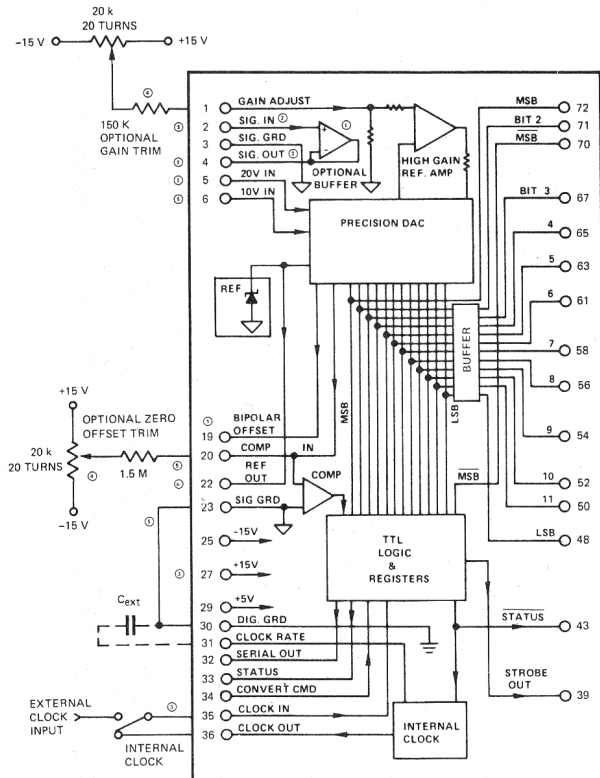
20 k
20 TURNS
−15 V
+15 V
④
150 K
OPTIONAL
GAIN TRIM
⑤
⑤
⑤
⑤
1 GAIN ADJUST
2 SIG. IN ②
3 SIG. GRD
4 SIG. OUT ②
5 20V IN
6 10V IN
①
OPTIONAL
BUFFER
HIGH GAIN
REF. AMP
PRECISION DAC
REF
MSB 72
BIT 2 71
$\overline{MSB}$ 70
BIT 3 67
4 65
5 63
6 61
7 58
8 56
9 54
10 52
11 50
$\overline{MSB}$
LSB 48
BUFFER
LSB
MSB
+15 V
OPTIONAL ZERO
OFFSET TRIM
20 k
20 TURNS
④
1.5 M
⑤
⑤
−15 V
⑤
19 BIPOLAR OFFSET
20 COMP IN
22 REF OUT
23 SIG GRD
COMP
⑤
25 −15V
③
27 +15V
TTL
LOGIC
&
REGISTERS
29 +5V
30 DIG. GRD
31 CLOCK RATE
32 SERIAL OUT
33 STATUS
34 CONVERT CMD
35 CLOCK IN
36 CLOCK OUT
$C_{ext}$
$\overline{STATUS}$ 43
STROBE
OUT 39
EXTERNAL
CLOCK
INPUT
⑤
INTERNAL
CLOCK
INTERNAL
CLOCK